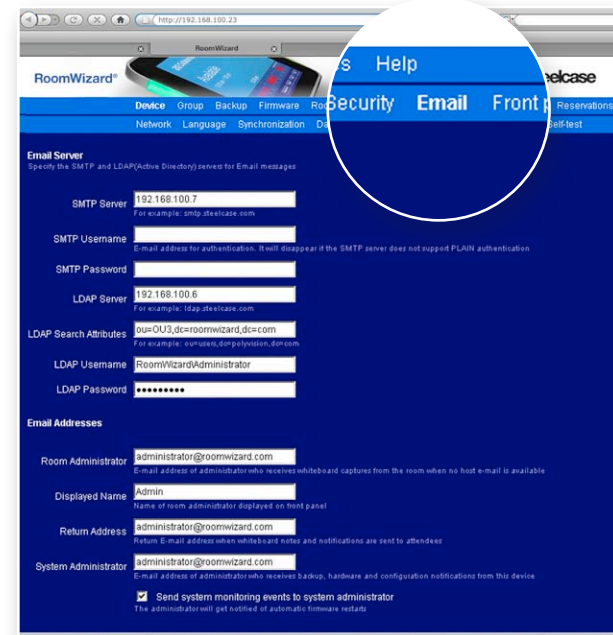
http://192.168.100.23

RoomWizard

RoomWizard®

s Help

Security Email Front p

eelcase

Device Group Backup Firmware Ro

Reservations

Network Language Synchronization Da

Self-test

Email Server
Specify the SMTP and LDAP(Active Directory) servers for Email messages

SMTP Server 192.168.100.7
For example: smtp.steelcase.com

SMTP Username
E-mail address for authentication. It will disappear if the SMTP server does not support PLAIN authentication

SMTP Password

LDAP Server 192.168.100.6
For example: ldap.steelcase.com

LDAP Search Attributes ou=OU3,dc=roomwizard,dc=com
For example: ou=users,dc=polyvision,dc=com

LDAP Username RoomWizard\Administrator

LDAP Password ●●●●●●●●●

Email Addresses

Room Administrator administrator@roomwizard.com
E-mail address of administrator who receives whiteboard captures from the room when no host e-mail is available

Displayed Name Admin
Name of room administrator displayed on front panel

Return Address administrator@roomwizard.com
Return E-mail address when whiteboard notes and notifications are sent to attendees

System Administrator administrator@roomwizard.com
E-mail address of administrator who receives backup, hardware and configuation notifications from this device

Send system monitoring events to system administrator
The administrator will get notified of automatic firmware restarts